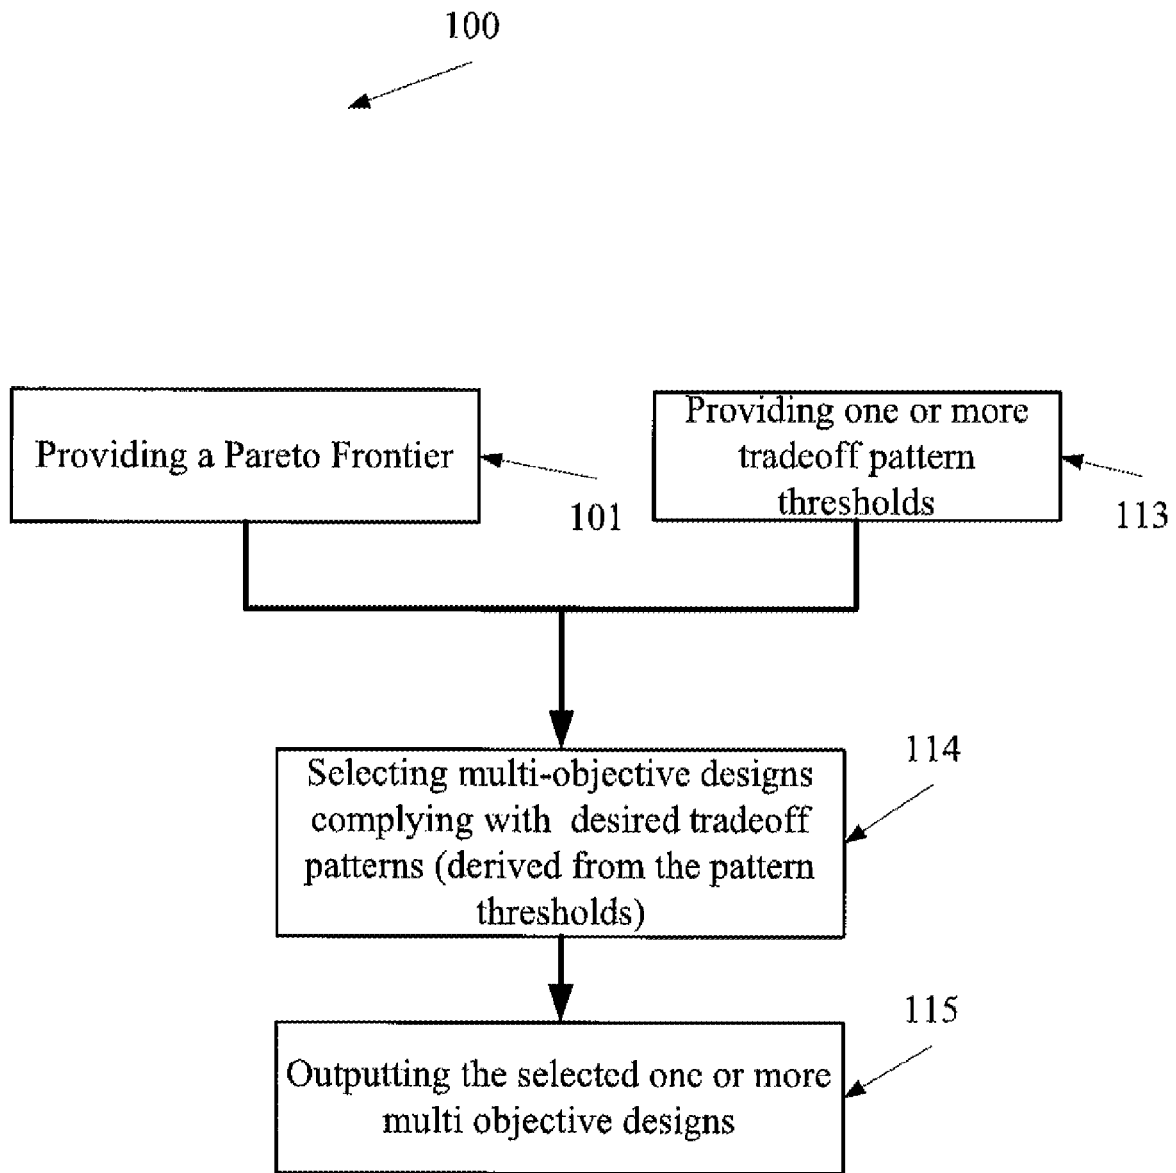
100

Providing a Pareto Frontier

101

Providing one or more tradeoff pattern thresholds

113

114

Selecting multi-objective designs complying with desired tradeoff patterns (derived from the pattern thresholds)

115

Outputting the selected one or more multi objective designs